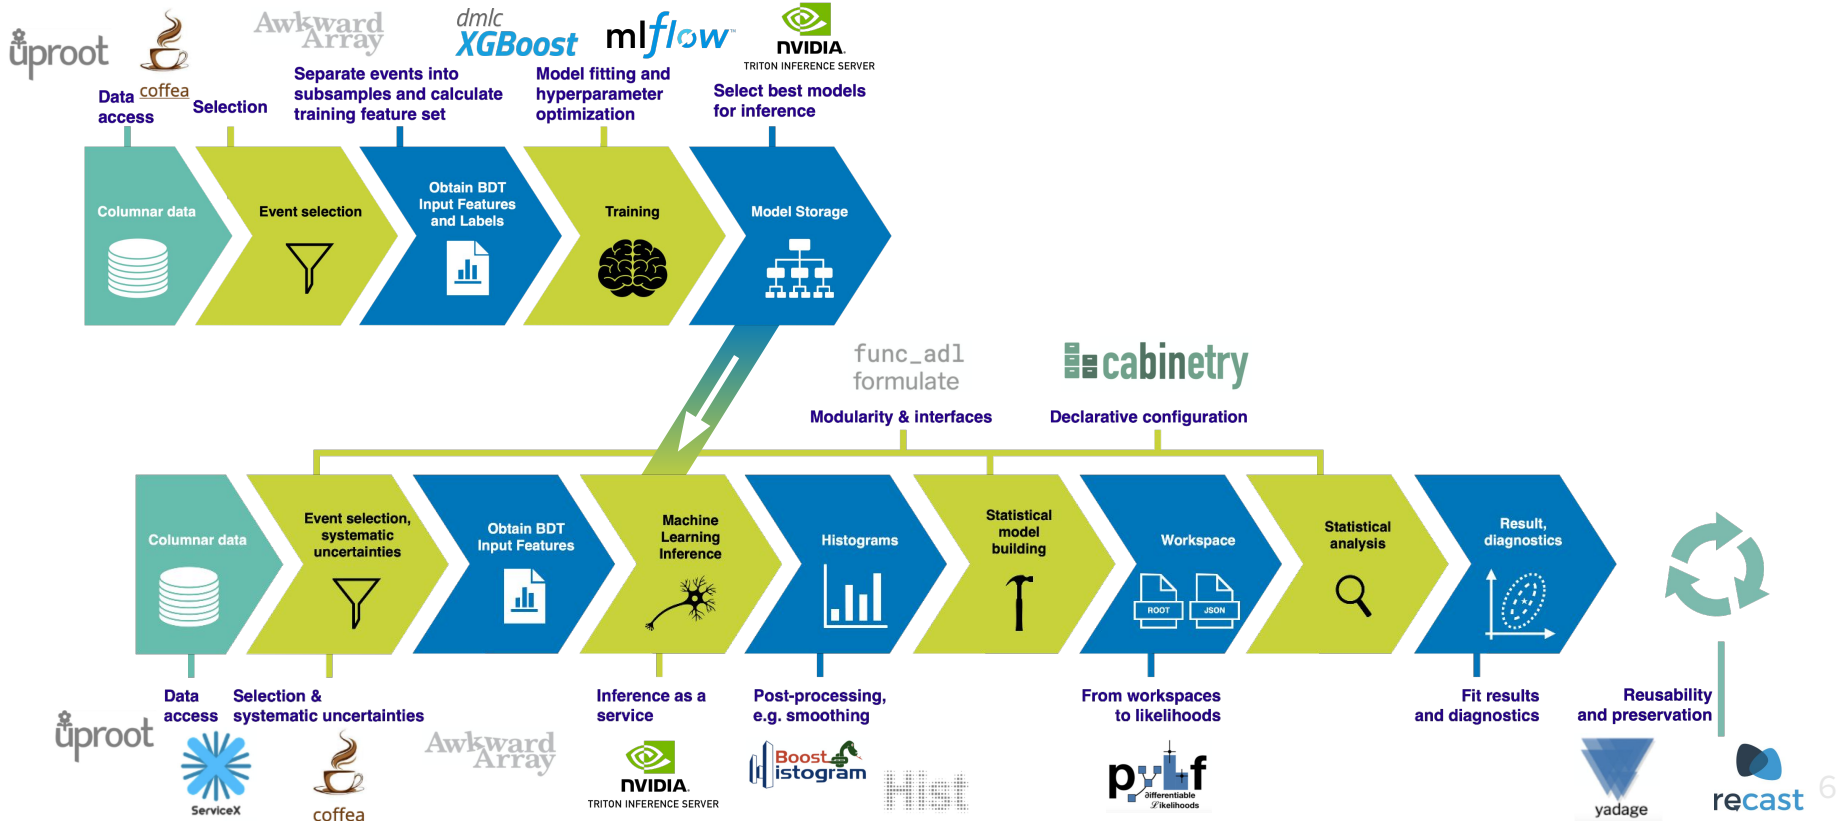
uproot coffea Awkward Array dmlc XGBoost mlflow NVIDIA TRITON INFERENCE SERVER

Data access

Selection

Separate events into subsamples and calculate training feature set

Model fitting and hyperparameter optimization

Select best models for inference

Columnar data

Event selection

Obtain BDT Input Features and Labels

Training

Model Storage

func_adl formulate

cabinetry

Modularity & interfaces

Declarative configuration

Columnar data

Event selection, systematic uncertainties

Obtain BDT Input Features

Machine Learning Inference

Histograms

Statistical model building

Workspace

ROOT JSON

Statistical analysis

Result, diagnostics

Data access

Selection & systematic uncertainties

Inference as a service

Post-processing, e.g. smoothing

From workspaces to likelihoods

Fit results and diagnostics

Reusability and preservation

uproot ServiceX coffea Awkward Array NVIDIA TRITON INFERENCE SERVER Boost Histogram Hist pyhf differentiable likelihoods yadage recast 6